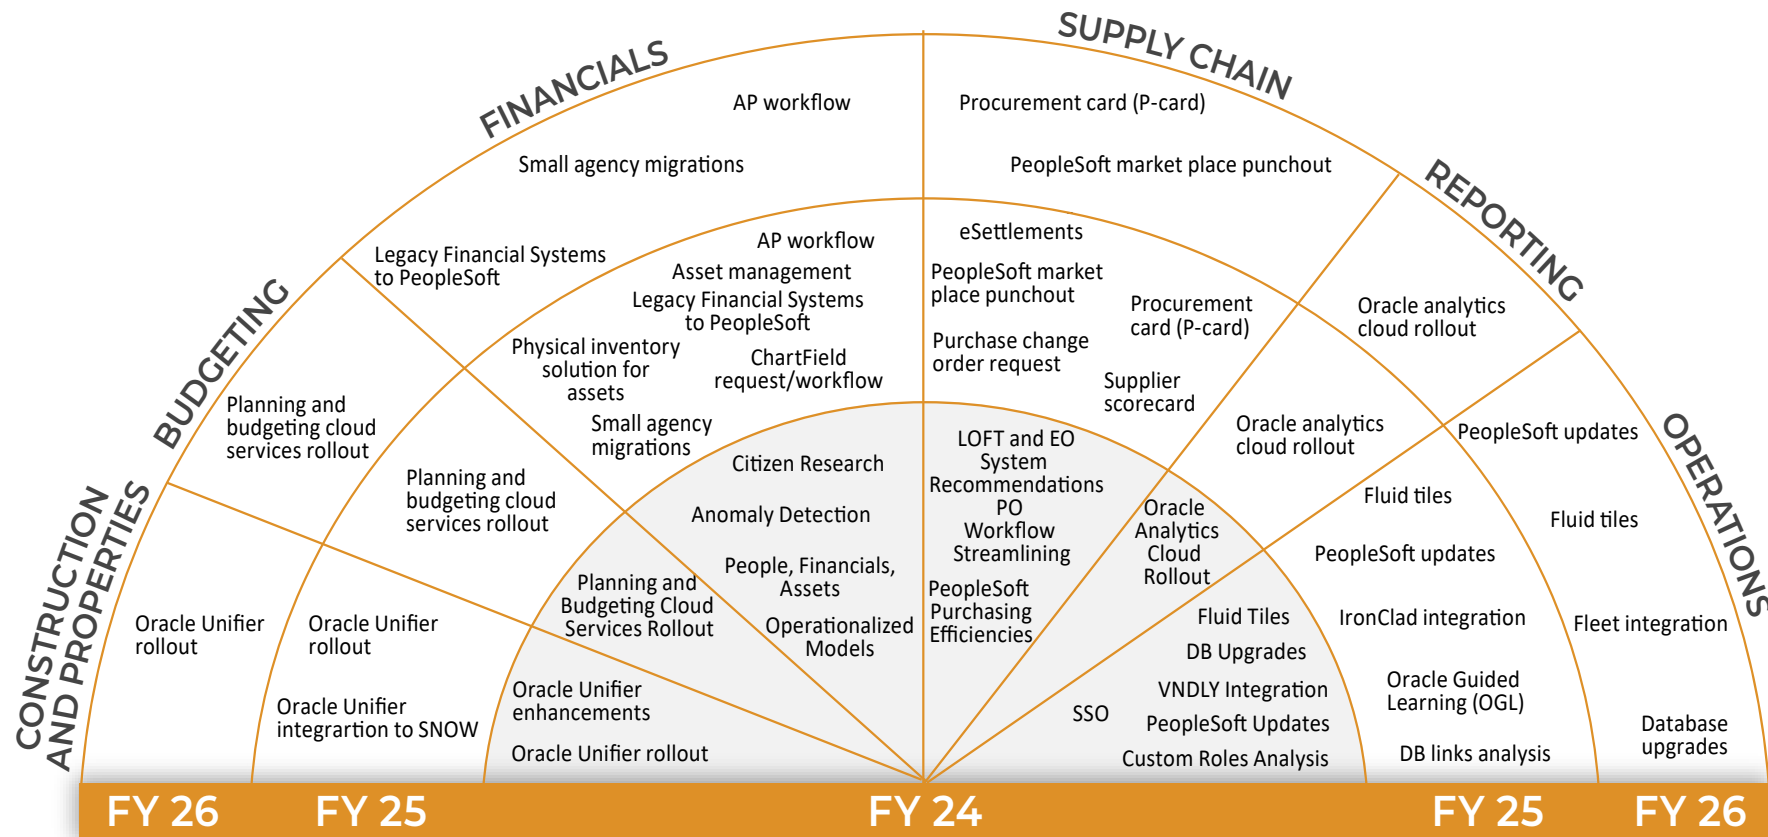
FINANCIALS

SUPPLY CHAIN

REPORTING

OPERATIONS

BUDGETING

CONSTRUCTION AND PROPERTIES

AP workflow

Small agency migrations

Procurement card (P-card)

PeopleSoft market place punchout

Legacy Financial Systems to PeopleSoft

AP workflow

Asset management

Legacy Financial Systems to PeopleSoft

Physical inventory solution for assets

ChartField request/workflow

Small agency migrations

eSettlements

PeopleSoft market place punchout

Procurement card (P-card)

Purchase change order request

Supplier scorecard

Oracle analytics cloud rollout

Oracle analytics cloud rollout

Planning and budgeting cloud services rollout

Planning and budgeting cloud services rollout

Citizen Research

Anomaly Detection

People, Financials, Assets

Operationalized Models

Planning and Budgeting Cloud Services Rollout

LOFT and EO System Recommendations

PO Workflow Streamlining

PeopleSoft Purchasing Efficiencies

Oracle Analytics Cloud Rollout

PeopleSoft updates

Fluid tiles

Fluid tiles

PeopleSoft updates

IronClad integration

Fleet integration

Oracle Unifier rollout

Oracle Unifier rollout

Oracle Unifier integrartion to SNOW

Oracle Unifier enhancements

Oracle Unifier rollout

Fluid Tiles

DB Upgrades

VNDLY Integration

SSO

PeopleSoft Updates

Custom Roles Analysis

Oracle Guided Learning (OGL)

DB links analysis

Database upgrades

FY 26 FY 25 FY 24 FY 25 FY 26